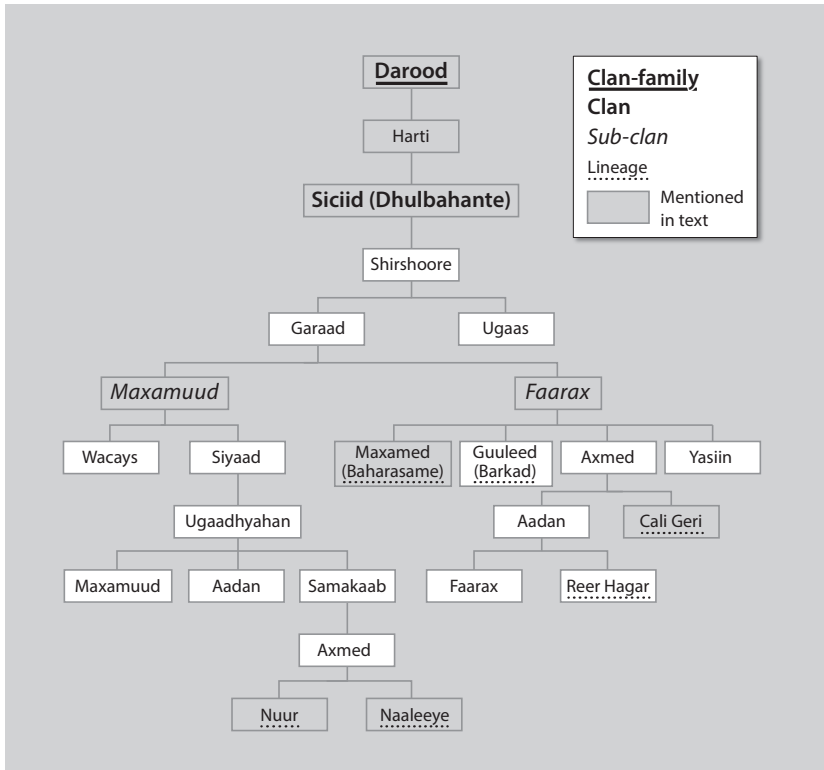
Clan-family
Clan
Sub-clan
Lineage
Mentioned in text

Darood
Harti
Siciid (Dhulbahante)
Shirshoore
Garaad
Ugaas
Maxamuud
Faarax
Wacays
Siyaad
Maxamed (Baharasame)
Guuleed (Barkad)
Axmed
Yasiin
Ugaadhyahan
Aadan
Cali Geri
Maxamuud
Aadan
Samakaab
Faarax
Reer Hagar
Axmed
Nuur
Naaleeye